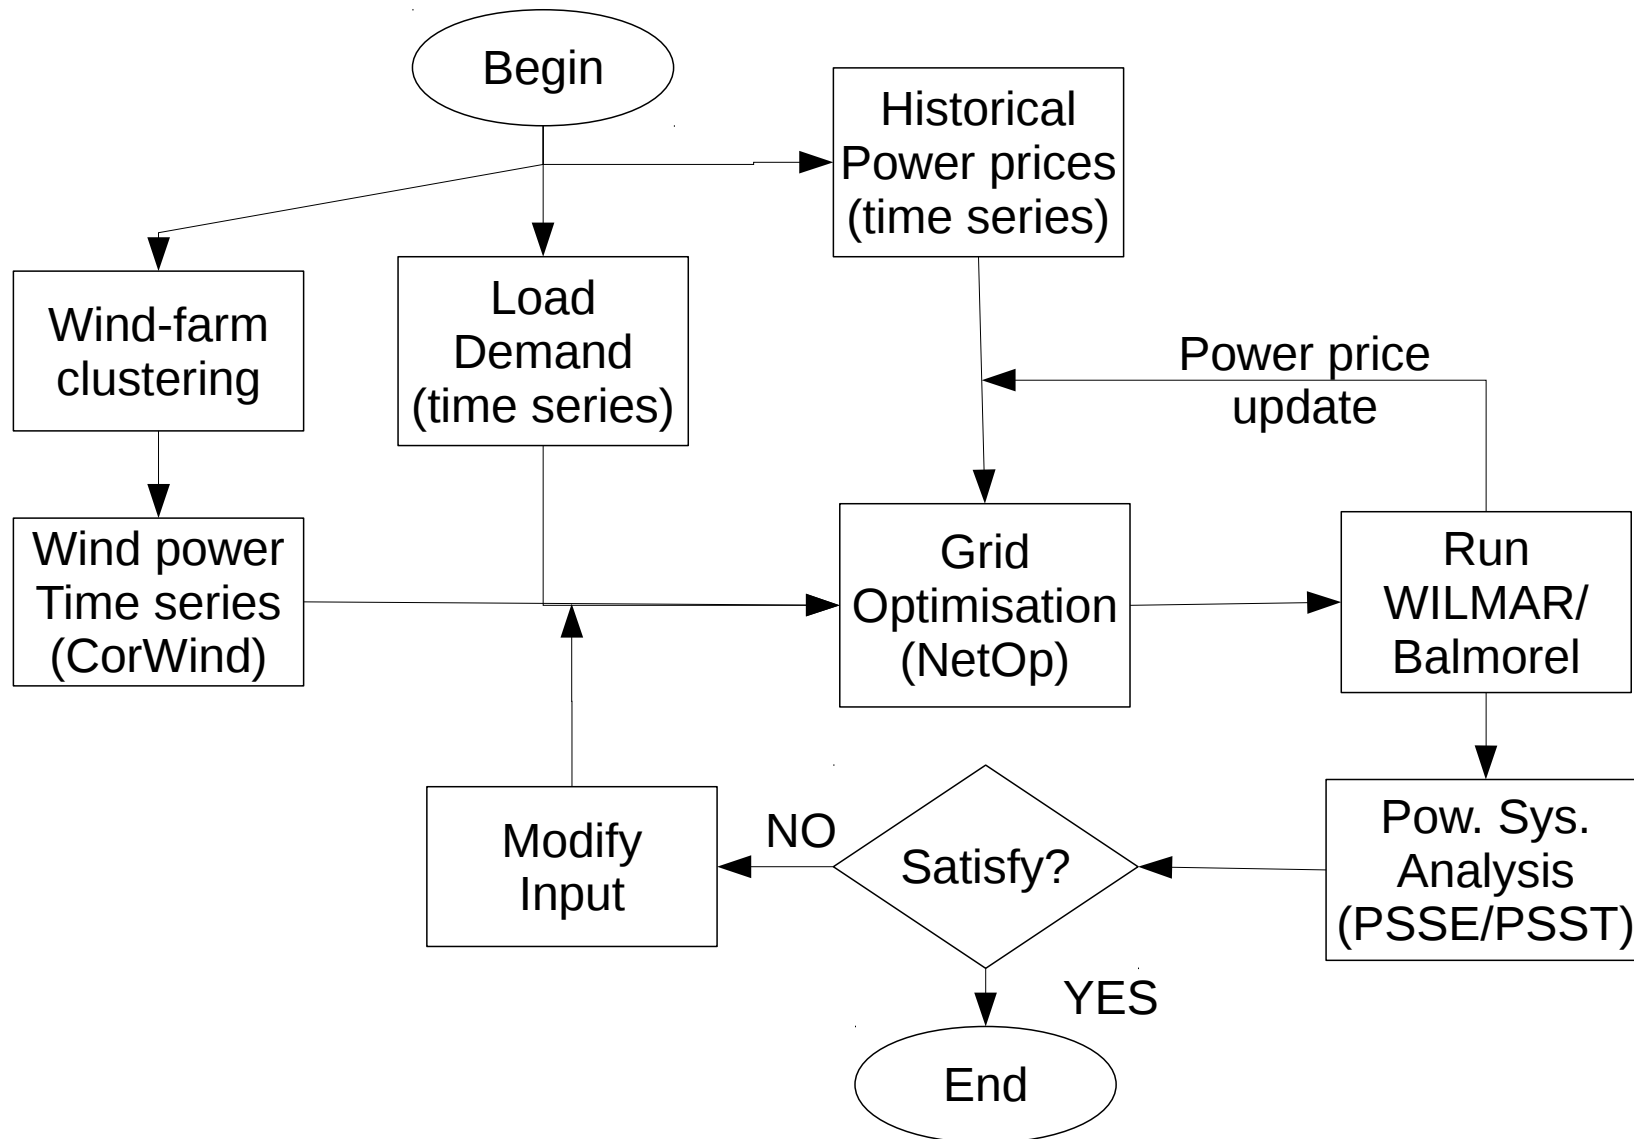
Begin

Historical Power prices (time series)

Wind-farm clustering

Load Demand (time series)

Power price update

Wind power Time series (CorWind)

Grid Optimisation (NetOp)

Run WILMAR/ Balmorel

Modify Input

NO

Satisfy?

Pow. Sys. Analysis (PSSE/PSST)

YES

End